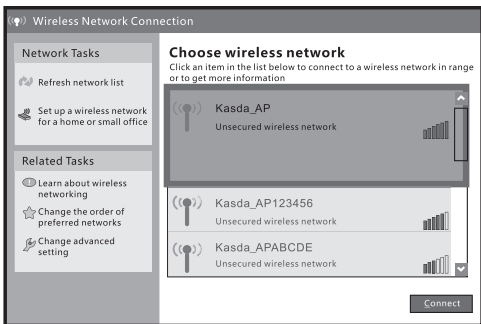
Wireless Network Connection

Network Tasks

Refresh network list

Set up a wireless network for a home or small office

Related Tasks

Learn about wireless networking

Change the order of preferred networks

Change advanced setting

Choose wireless network

Click an item in the list below to connect to a wireless network in range or to get more information

Kasda_AP
Unsecured wireless network

Kasda_AP123456
Unsecured wireless network

Kasda_APABCDE
Unsecured wireless network

Connect